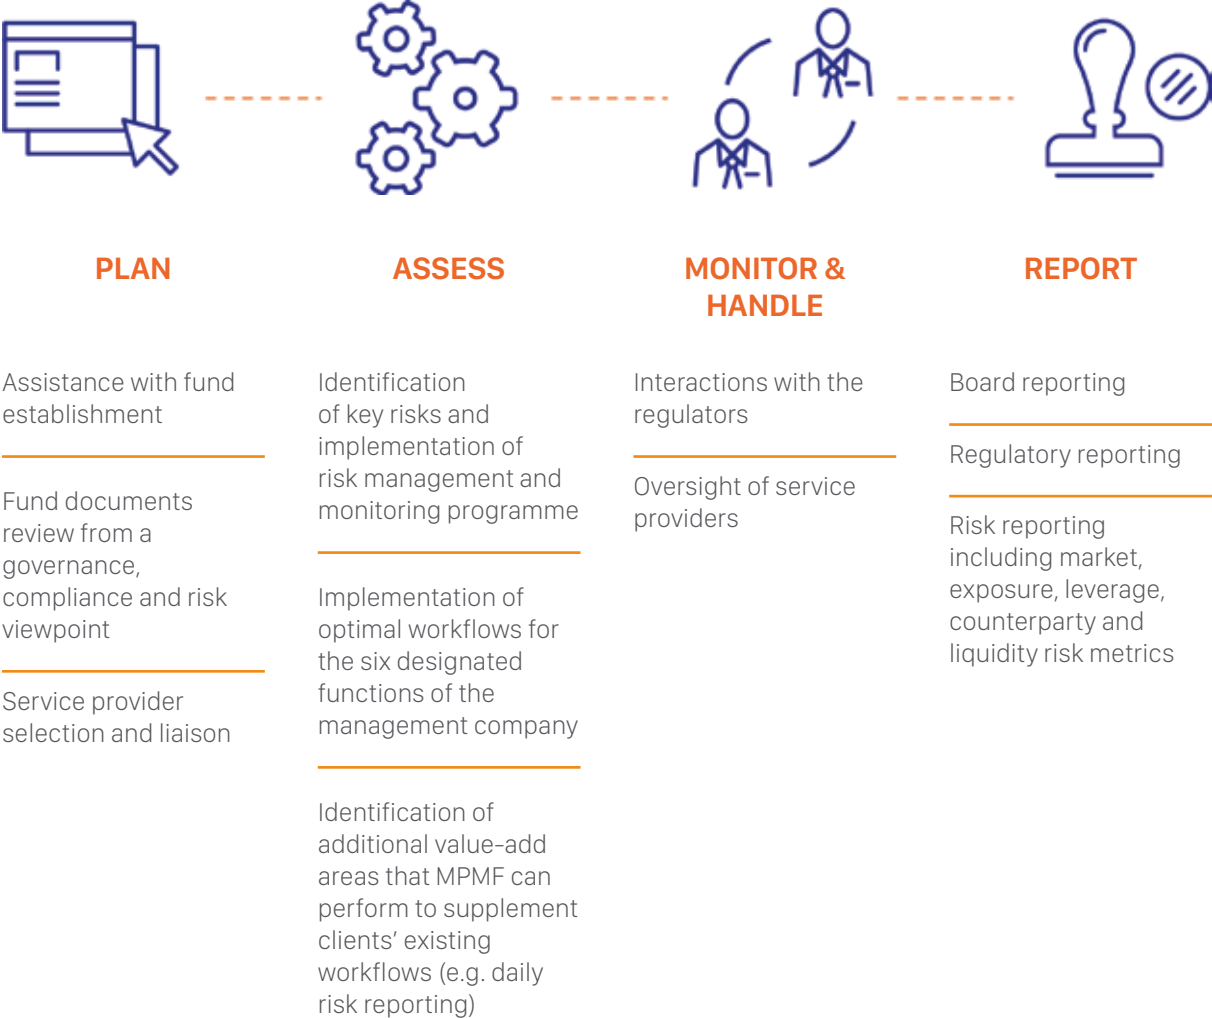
PLAN

Assistance with fund establishment

Fund documents review from a governance, compliance and risk viewpoint

Service provider selection and liaison

ASSESS

Identification of key risks and implementation of risk management and monitoring programme

Implementation of optimal workflows for the six designated functions of the management company

Identification of additional value-add areas that MPMF can perform to supplement clients' existing workflows (e.g. daily risk reporting)

MONITOR & HANDLE

Interactions with the regulators

Oversight of service providers

REPORT

Board reporting

Regulatory reporting

Risk reporting including market, exposure, leverage, counterparty and liquidity risk metrics